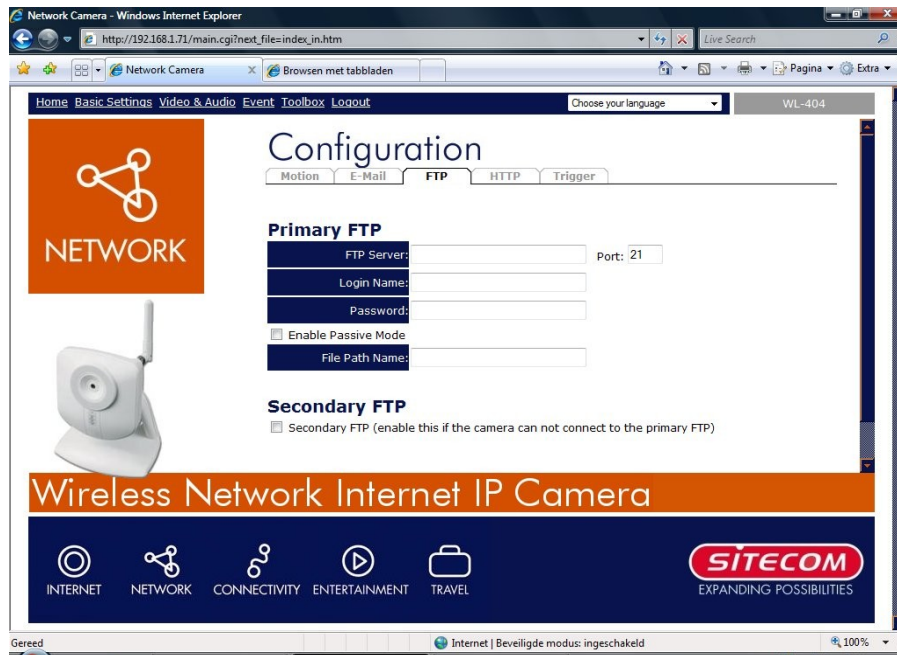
Network Camera - Windows Internet Explorer

http://192.168.1.71/main.cgi?next_file=index_in.htm

Live Search

Network Camera

Browsen met tabbladen

Pagina ▾ Extra ▾

Home Basic Settings Video & Audio Event Toolbox Logout

Choose your language

WL-404

NETWORK

Configuration

Motion E-Mail FTP HTTP Trigger

Primary FTP

| FTP Server: | | Port: 21 |
|---|---|---|
| Login Name: | | |
| Password: | | |

Enable Passive Mode

| File Path Name: | |
|---|---|

Secondary FTP

Secondary FTP (enable this if the camera can not connect to the primary FTP)

Wireless Network Internet IP Camera

INTERNET NETWORK CONNECTIVITY ENTERTAINMENT TRAVEL

SITECOM

EXPANDING POSSIBILITIES

Gereed

Internet | Beveiligde modus: ingeschakeld

100%